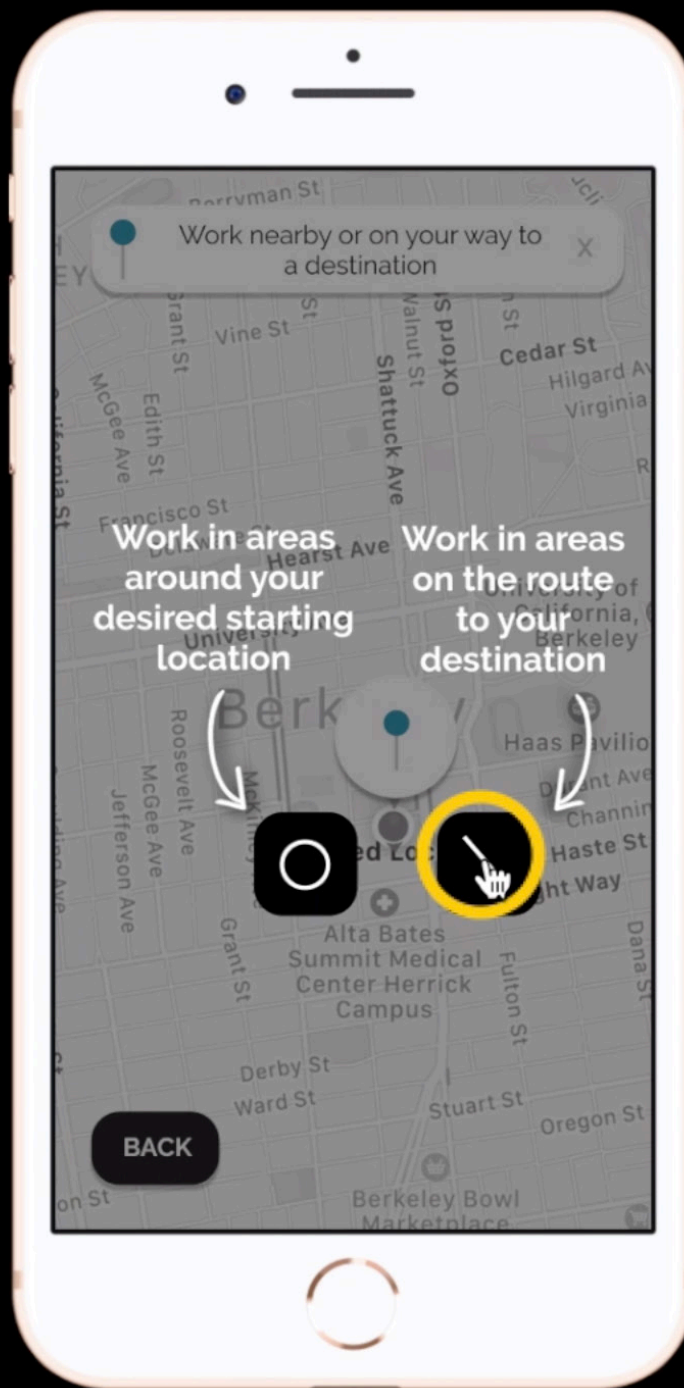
Work nearby or on your way to a destination

X

Work in areas around your desired starting location

Work in areas on the route to your destination

BACK

Berryman St
Vine St
Grant St
Edith St
McGee Ave
Walnut St
Shattuck Ave
Oxford St
Cedar St
Hilgard Av
Virginia
Francisco St
Hearst Ave
University of California, Berkeley
University
Berk
Roosevelt Ave
McGee Ave
Jefferson Ave
McKinley
Haas Pavilio
Durant Ave
Channin
Haste St
Dwight Way
Alta Bates Summit Medical Center Herrick Campus
Grant St
Fulton St
Dana St
Derby St
Ward St
Stuart St
Oregon St
Berkeley Bowl Marketplace